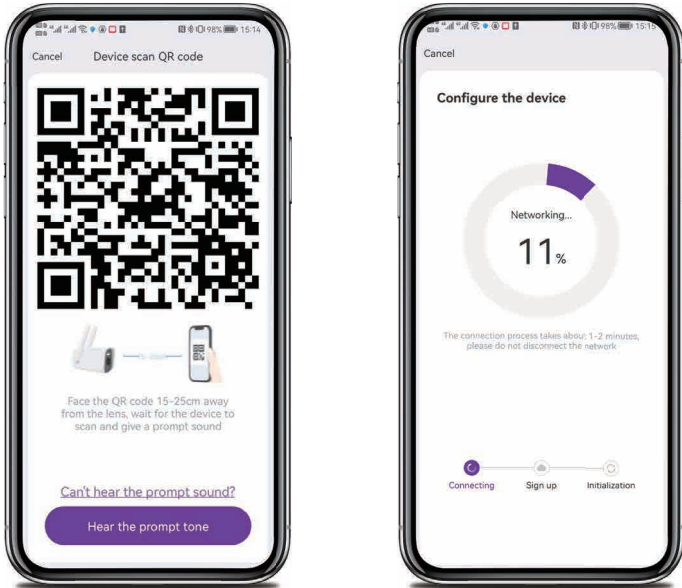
98% 15:14

Cancel Device scan QR code

Face the QR code 15-25cm away from the lens, wait for the device to scan and give a prompt sound

Can't hear the prompt sound?

Hear the prompt tone

98% 15:15

Cancel

Configure the device

Networking...

11%

The connection process takes about 1-2 minutes, please do not disconnect the network

Connecting Sign up Initialization